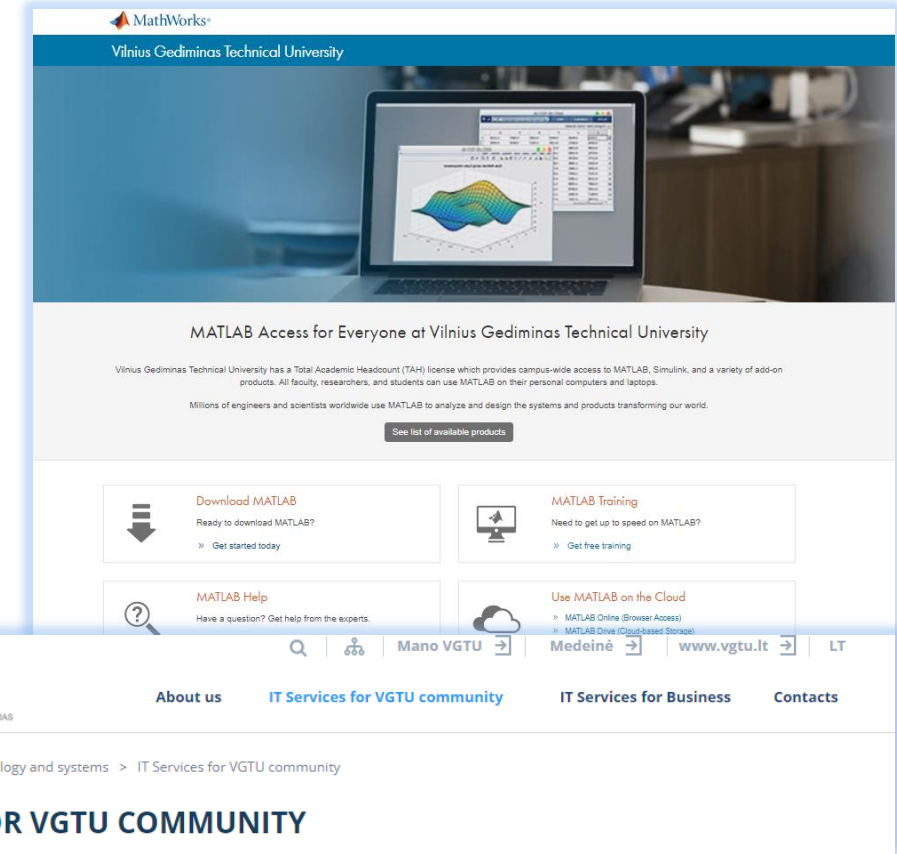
MathWorks

Vilnius Gediminas Technical University

MATLAB Access for Everyone at Vilnius Gediminas Technical University

Vilnius Gediminas Technical University has a Total Academic Headcount (TAH) license which provides campus-wide access to MATLAB, Simulink, and a variety of add-on products. All faculty, researchers, and students can use MATLAB on their personal computers and laptops.

Millions of engineers and scientists worldwide use MATLAB to analyze and design the systems and products transforming our world.

See list of available products

Download MATLAB
Ready to download MATLAB?
» Get started today

MATLAB Training
Need to get up to speed on MATLAB?
» Get free training

MATLAB Help
Have a question? Get help from the experts.

Use MATLAB on the Cloud
» MATLAB Online (Browser Access)
» MATLAB Drive (Cloud-based Storage)

Mano VGTU | Medeinė | www.vgtu.lt | LT

About us | IT Services for VGTU community | IT Services for Business | Contacts

IAS

logy and systems > IT Services for VGTU community

OR VGTU COMMUNITY